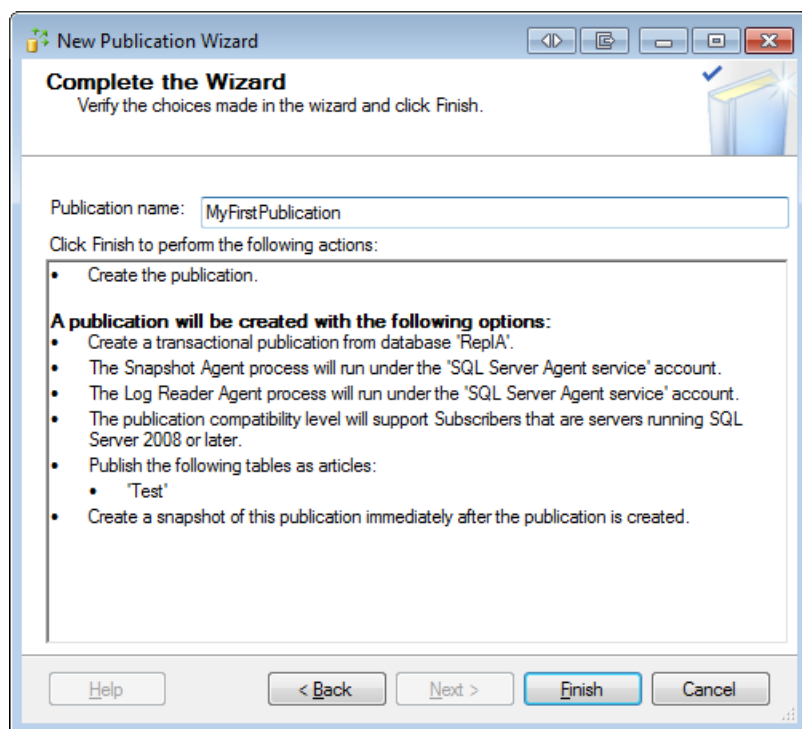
New Publication Wizard

Complete the Wizard
Verify the choices made in the wizard and click Finish.

Publication name: MyFirstPublication

Click Finish to perform the following actions:

- Create the publication.

**A publication will be created with the following options:**
- Create a transactional publication from database 'ReplA'.
- The Snapshot Agent process will run under the 'SQL Server Agent service' account.
- The Log Reader Agent process will run under the 'SQL Server Agent service' account.
- The publication compatibility level will support Subscribers that are servers running SQL Server 2008 or later.
- Publish the following tables as articles:
  - 'Test'
- Create a snapshot of this publication immediately after the publication is created.

Help | < Back | Next > | Finish | Cancel